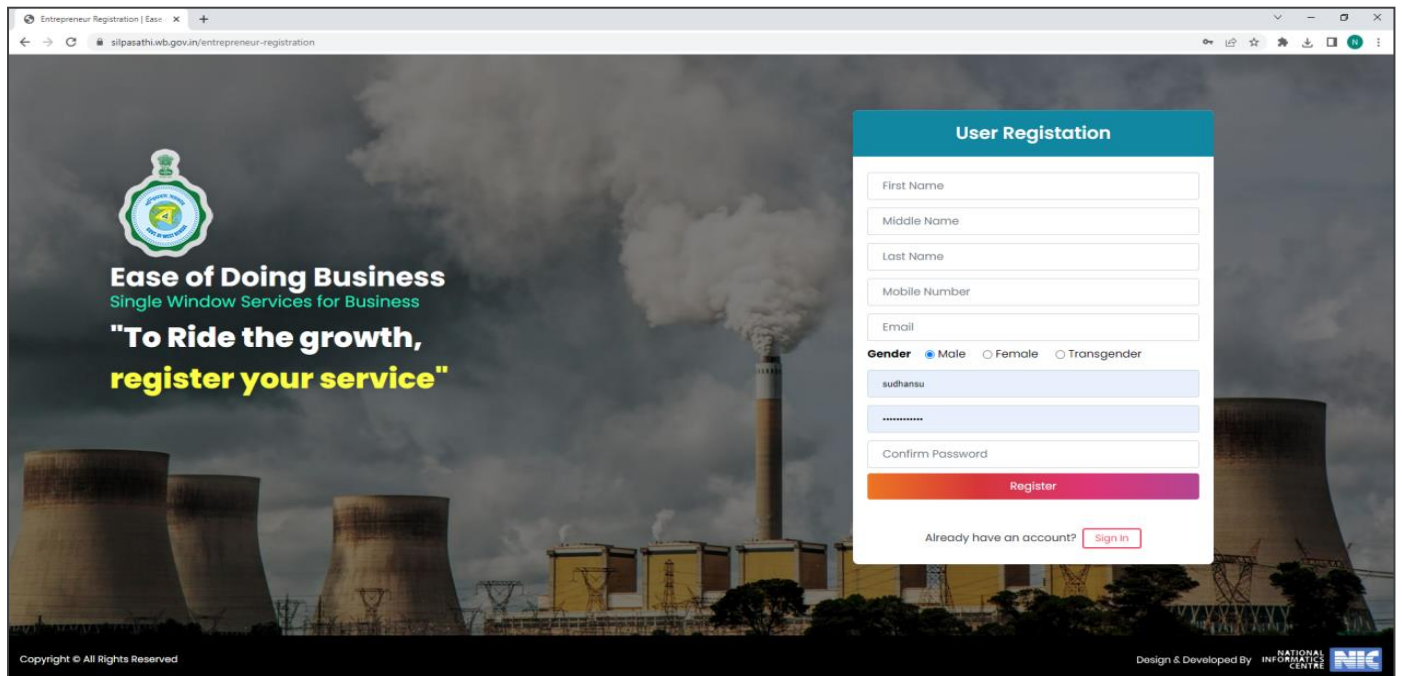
Entrepreneur Registration | Ease ×  +

silpasathi.wb.gov.in/entrepreneur-registration

Ease of Doing Business
Single Window Services for Business
"To Ride the growth, register your service"

User Registation

First Name

Middle Name

Last Name

Mobile Number

Email

Gender Male Female Transgender

sudhansu

••••••••••••

Confirm Password

Register

Already have an account? Sign In

Copyright © All Rights Reserved

Design & Developed By NATIONAL INFORMATICS CENTRE NIC